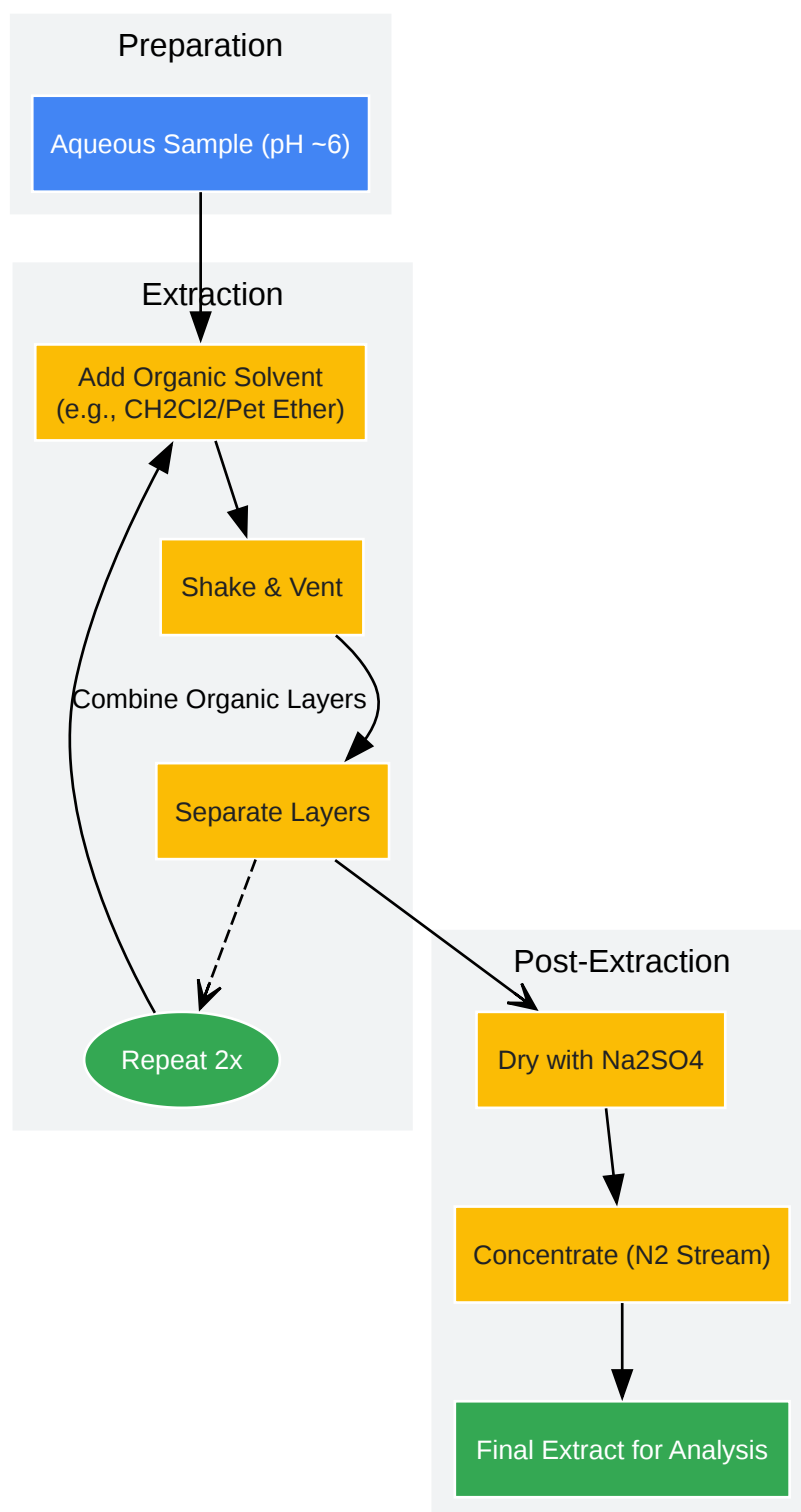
Preparation

Aqueous Sample (pH ~6)

Extraction

Add Organic Solvent (e.g., CH2Cl2/Pet Ether)

Shake & Vent

Combine Organic Layers

Separate Layers

Repeat 2x

Post-Extraction

Dry with Na2SO4

Concentrate (N2 Stream)

Final Extract for Analysis